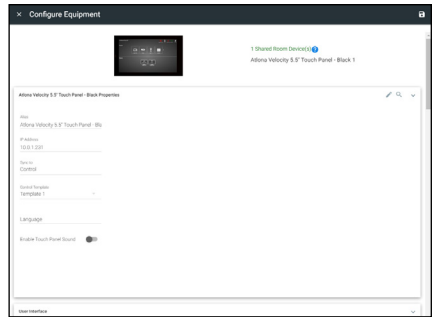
× Configure Equipment

1 Shared Room Device(s) ?
Atlona Velocity 5.5" Touch Panel - Black 1

Atlona Velocity 5.5" Touch Panel - Black Properties

Alias
Atlona Velocity 5.5" Touch Panel - Bla

IP address
10.0.1.231

Sync to
Control

Control Template
Template 1

Language

Enable Touch Panel Sound

User Interface